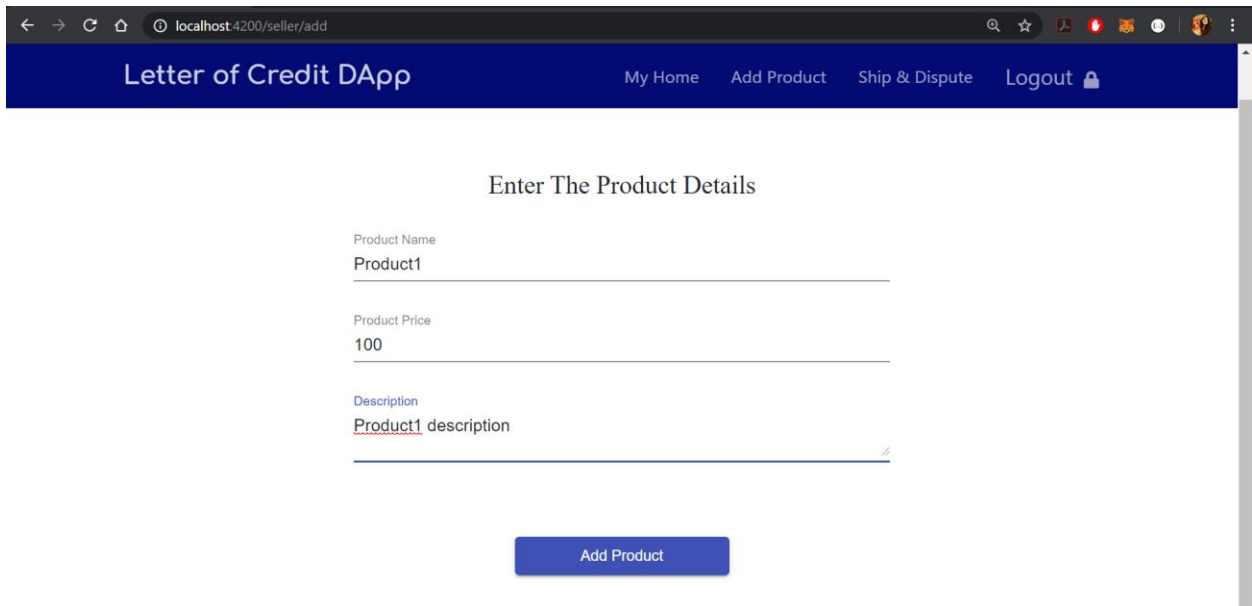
localhost:4200/seller/add

Letter of Credit DApp

My Home Add Product Ship & Dispute Logout

Enter The Product Details

Product Name
Product1

Product Price
100

Description
Product1 description

Add Product